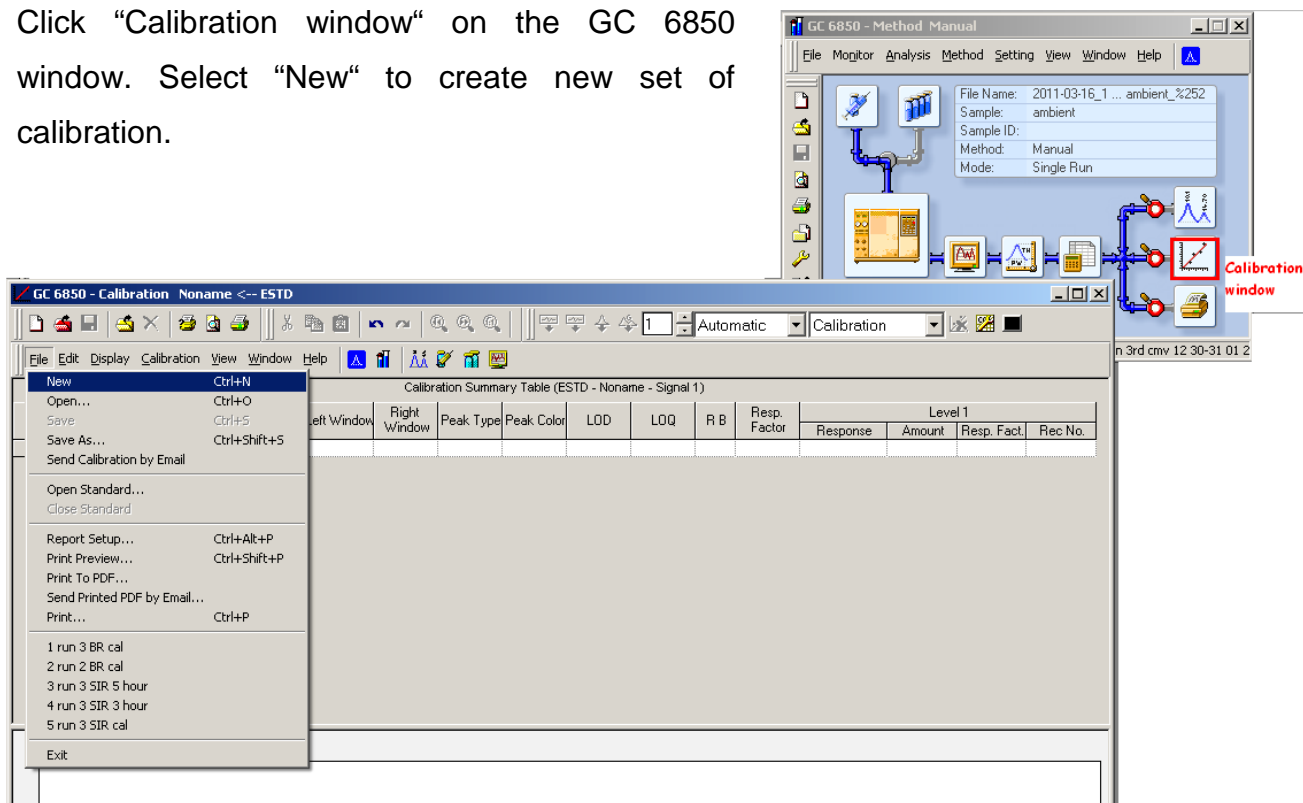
Click “Calibration window“ on the GC 6850 window. Select “New“ to create new set of calibration.

GC 6850 - Method Manual

File Monitor Analysis Method Setting View Window Help

File Name: 2011-03-16_1 ... ambient_%252
Sample: ambient
Sample ID:
Method: Manual
Mode: Single Run

Calibration window

GC 6850 - Calibration Noname <-- ESTD

Automatic
Calibration

File Edit Display Calibration View Window Help

n 3rd cmv 12 30-31 01 2

| New | Ctrl+N |
|---|---|
| Open... | Ctrl+O |
| Save | Ctrl+S |
| Save As... | Ctrl+Shift+S |
| Send Calibration by Email | |
| Open Standard... | |
| Close Standard | |
| Report Setup... | Ctrl+Alt+P |
| Print Preview... | Ctrl+Shift+P |
| Print To PDF... | |
| Send Printed PDF by Email... | |
| Print... | Ctrl+P |
| 1 run 3 BR cal | |
| 2 run 2 BR cal | |
| 3 run 3 SIR 5 hour | |
| 4 run 3 SIR 3 hour | |
| 5 run 3 SIR cal | |
| Exit | |

Calibration Summary Table (ESTD - Noname - Signal 1)

| eft Window | Right Window | Peak Type | Peak Color | LOD | LOQ | R B | Resp. Factor | Level 1 Response | Amount | Resp. Fact. | Rec No. |
|---|---|---|---|---|---|---|---|---|---|---|---|